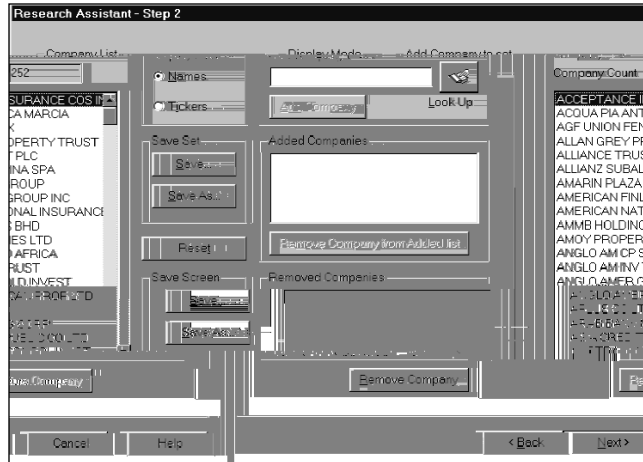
Research Assistant - Step 2

Company List

252

SURANCE COS IN
CA MARCIA
X
OPERTY TRUST
T PLC
INA SPA
ROUP
GROUP INC
ONAL INSURANCE
S BHD
ES LTD
D AFRICA
RUST
LD INVEST
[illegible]

Display Mode

Names

Tickers

Save Set

Save...

Save As...

Reset

Save Screen

Save...

Save As...

Add Company to set

Look Up

Add Company

Added Companies

Remove Company from Added list

Removed Companies

Remove Company

Company Count

ACCEPTANCE I
ACQUA PIA ANT
AGF UNION FEN
ALLAN GREY PR
ALLIANCE TRUS
ALLIANZ SUBAL
AMARIN PLAZA
AMERICAN FINL
AMERICAN NAT
AMMB HOLDING
AMOY PROPER
ANGLO AM CP S
ANGLO AM INV T
ANGLO AMER G
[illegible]

Cancel

Help

< Back

Next >